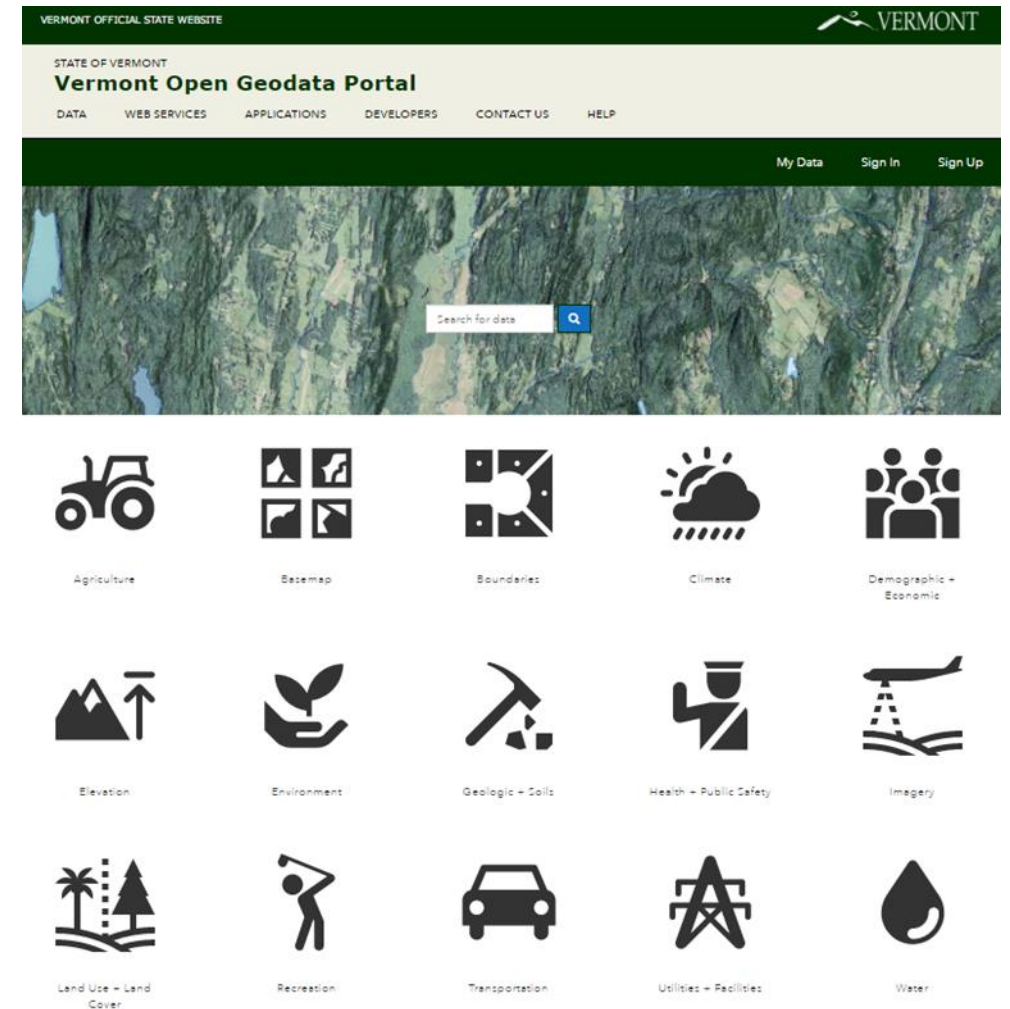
VERMONT OFFICIAL STATE WEBSITE

VERMONT

STATE OF VERMONT
Vermont Open Geodata Portal

DATA WEB SERVICES APPLICATIONS DEVELOPERS CONTACT US HELP

My Data Sign In Sign Up

Search for data

Agriculture

Basemap

Boundaries

Climate

Demographic + Economic

Elevation

Environment

Geologic + Soils

Health + Public Safety

Imagery

Land Use + Land Cover

Recreation

Transportation

Utilities + Facilities

Water